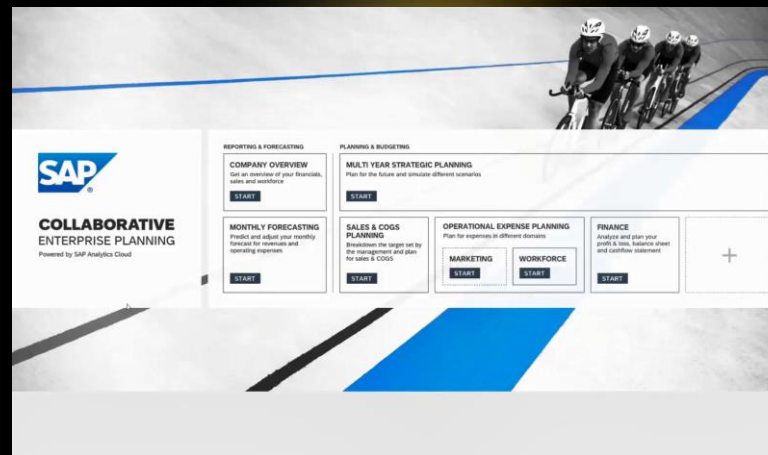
SAP

COLLABORATIVE
ENTERPRISE PLANNING
Powered by SAP Analytics Cloud

REPORTING & FORECASTING

COMPANY OVERVIEW
Get an overview of your financials, sales and workforce
START

MONTHLY FORECASTING
Predict and adjust your monthly forecast for revenues and operating expenses
START

PLANNING & BUDGETING

MULTI YEAR STRATEGIC PLANNING
Plan for the future and simulate different scenarios
START

SALES & COGS PLANNING
Breakdown the target set by the management and plan for sales & COGS
START

OPERATIONAL EXPENSE PLANNING
Plan for expenses in different domains

MARKETING
START

WORKFORCE
START

FINANCE
Analyze and plan your profit & loss, balance sheet and cashflow statement
START

+